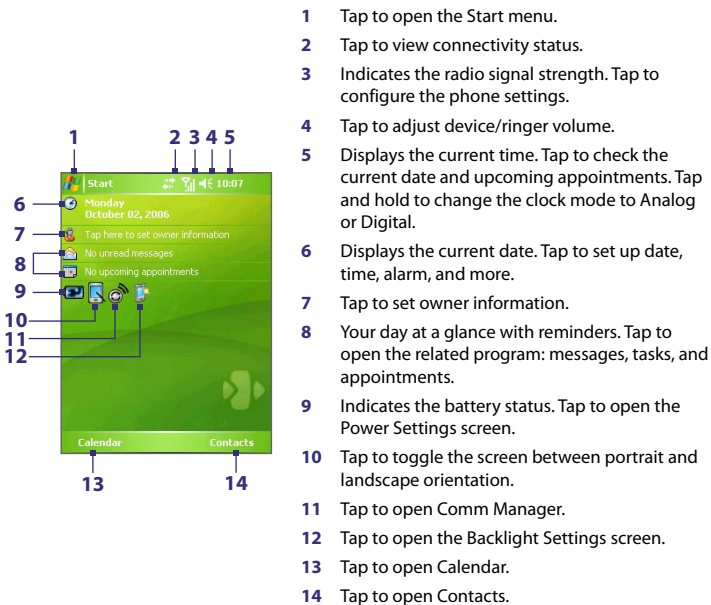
1 2 3 4 5

Start 10:07

6 Monday
October 02, 2006

7 Tap here to set owner information

8 No unread messages
No upcoming appointments

9

10

11

12

Calendar Contacts

13 14

1 Tap to open the Start menu.

2 Tap to view connectivity status.

3 Indicates the radio signal strength. Tap to configure the phone settings.

4 Tap to adjust device/ringer volume.

5 Displays the current time. Tap to check the current date and upcoming appointments. Tap and hold to change the clock mode to Analog or Digital.

6 Displays the current date. Tap to set up date, time, alarm, and more.

7 Tap to set owner information.

8 Your day at a glance with reminders. Tap to open the related program: messages, tasks, and appointments.

9 Indicates the battery status. Tap to open the Power Settings screen.

10 Tap to toggle the screen between portrait and landscape orientation.

11 Tap to open Comm Manager.

12 Tap to open the Backlight Settings screen.

13 Tap to open Calendar.

14 Tap to open Contacts.